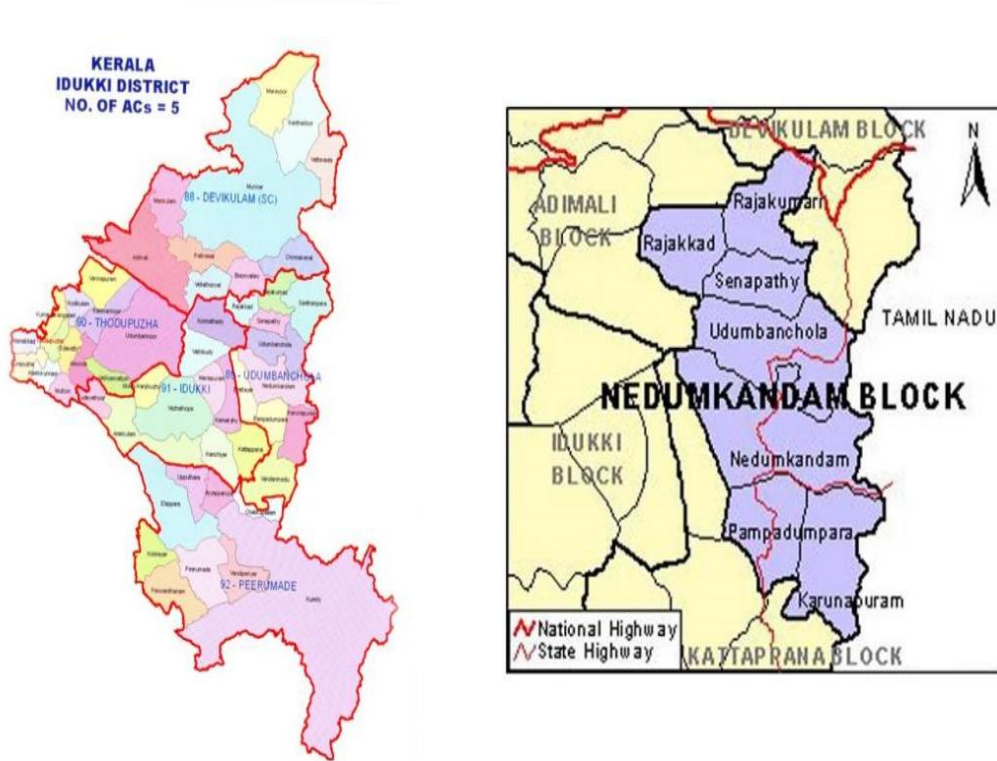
KERALA
IDUKKI DISTRICT
NO. OF ACs = 5

88 - DEVIKULAM (SC)
90 - THODUPUZHA
91 - IDUKKI
89 - UDUMBANCHOLA
92 - PEERUMADE

DEVIKULAM BLOCK
N
ADIMALI BLOCK
Rajakumari
Rajakkad
Senapathy
TAMIL NADU
Udumbanchola
NEDUMKANDAM BLOCK
IDUKKI BLOCK
Nedumkandam
Pampadumpara
Karunapuram
National Highway
State Highway
KATTAPPANA BLOCK